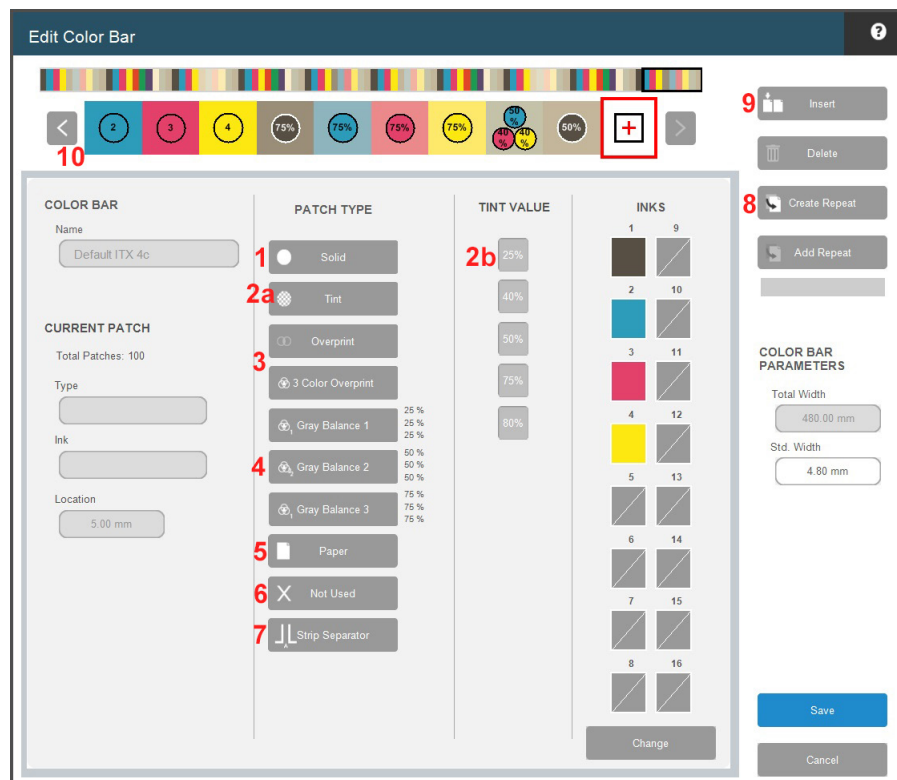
Edit Color Bar

?

2 3 4 75% 75% 75% 75% 50 % 40 % 40 % 50%

+

10

9 Insert

Delete

8 Create Repeat

Add Repeat

COLOR BAR

Name

Default ITX 4c

CURRENT PATCH

Total Patches: 100

Type

Ink

Location

5.00 mm

PATCH TYPE

1 Solid

2a Tint

Overprint

3 3 Color Overprint

Gray Balance 1 25 % 25 % 25 %

4 Gray Balance 2 50 % 50 % 50 %

Gray Balance 3 75 % 75 % 75 %

5 Paper

6 Not Used

7 Strip Separator

TINT VALUE

2b 25%

40%

50%

75%

80%

INKS

1 9

2 10

3 11

4 12

5 13

6 14

7 15

8 16

Change

COLOR BAR PARAMETERS

Total Width

480.00 mm

Std. Width

4.80 mm

Save

Cancel